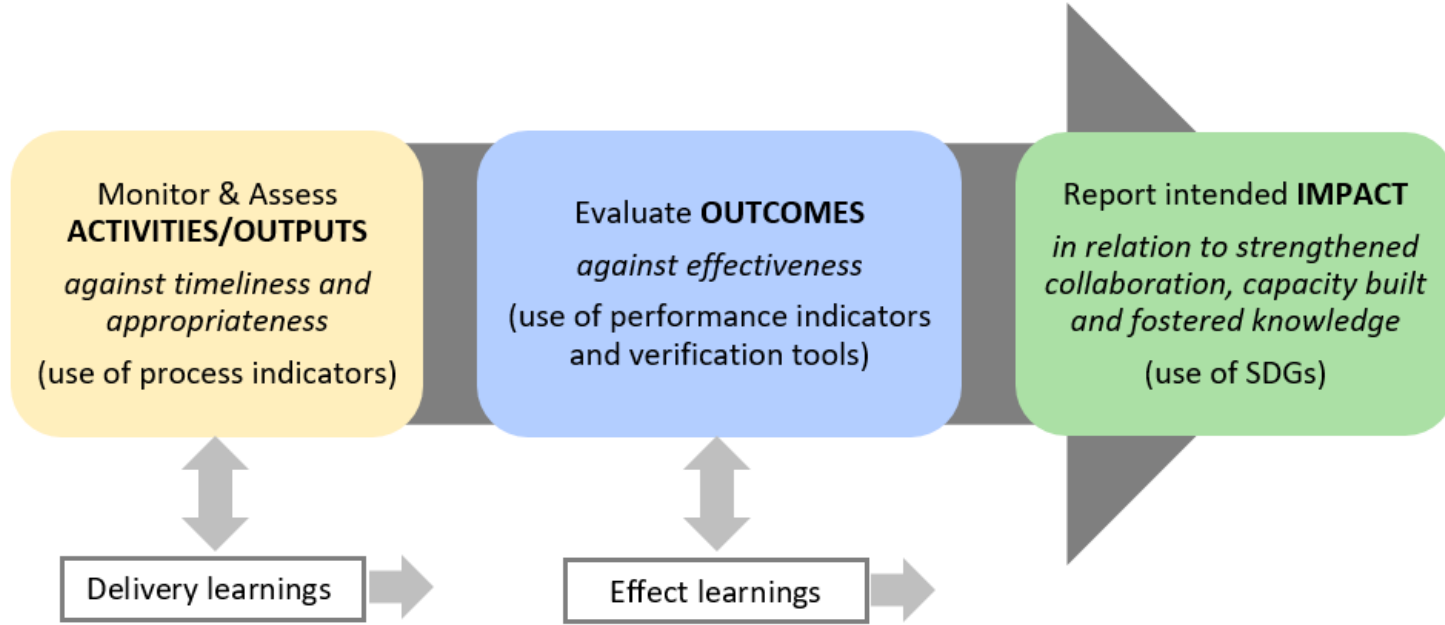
Monitor & Assess
ACTIVITIES/OUTPUTS
*against timeliness and appropriateness*
(use of process indicators)

Evaluate OUTCOMES
*against effectiveness*
(use of performance indicators and verification tools)

Report intended IMPACT
*in relation to strengthened collaboration, capacity built and fostered knowledge*
(use of SDGs)

Delivery learnings

Effect learnings